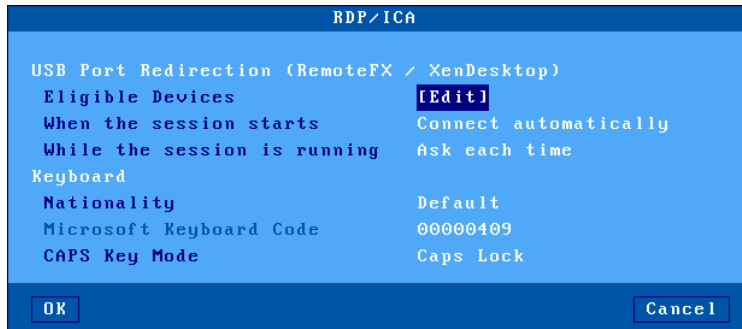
RDP/ICA

USB Port Redirection (RemoteFX / XenDesktop)

| | |
|---|---|
| Eligible Devices | [Edit] |
| When the session starts | Connect automatically |
| While the session is running | Ask each time |

Keyboard

| | |
|---|---|
| Nationality | Default |
| Microsoft Keyboard Code | 00000409 |
| CAPS Key Mode | Caps Lock |

OK

Cancel